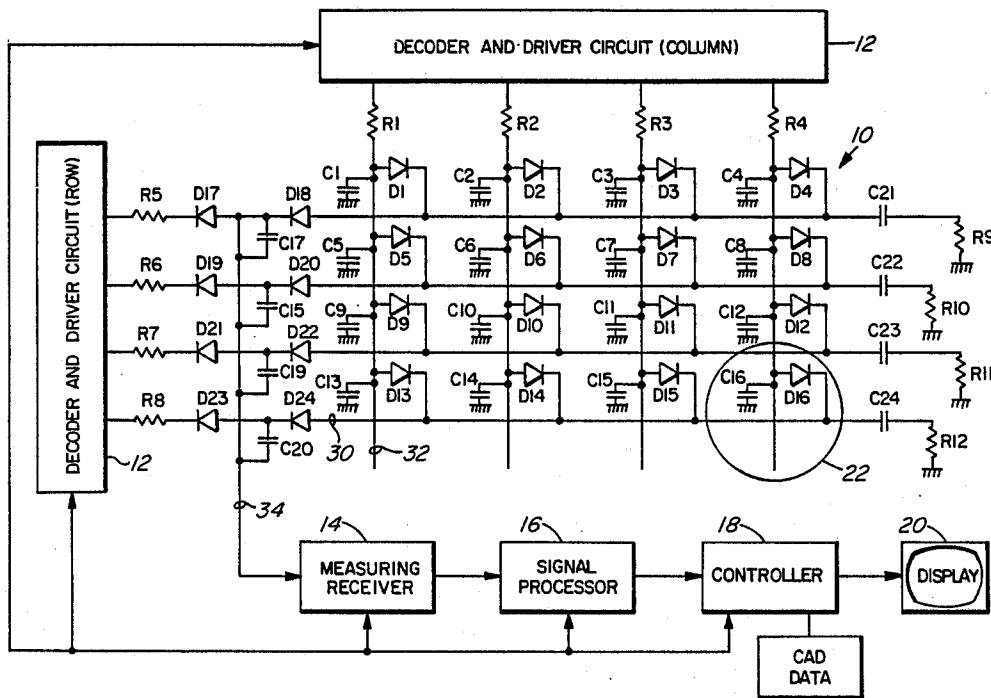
DECODER AND DRIVER CIRCUIT (COLUMN)
12
R1
R2
R3
R4
10
DECODER AND DRIVER CIRCUIT (ROW)
R5
D17
D18
C1
D1
C2
D2
C3
D3
C4
D4
C21
R9
C17
R6
D19
D20
C5
D5
C6
D6
C7
D7
C8
D8
C22
C15
R10
R7
D21
D22
C9
D9
C10
D10
C11
D11
C12
D12
C23
C19
R11
R8
D23
D24
C13
D13
C14
D14
C15
D15
C16
D16
C24
C20
30
32
R12
12
22
34
14
16
18
20
MEASURING RECEIVER
SIGNAL PROCESSOR
CONTROLLER
DISPLAY
CAD DATA